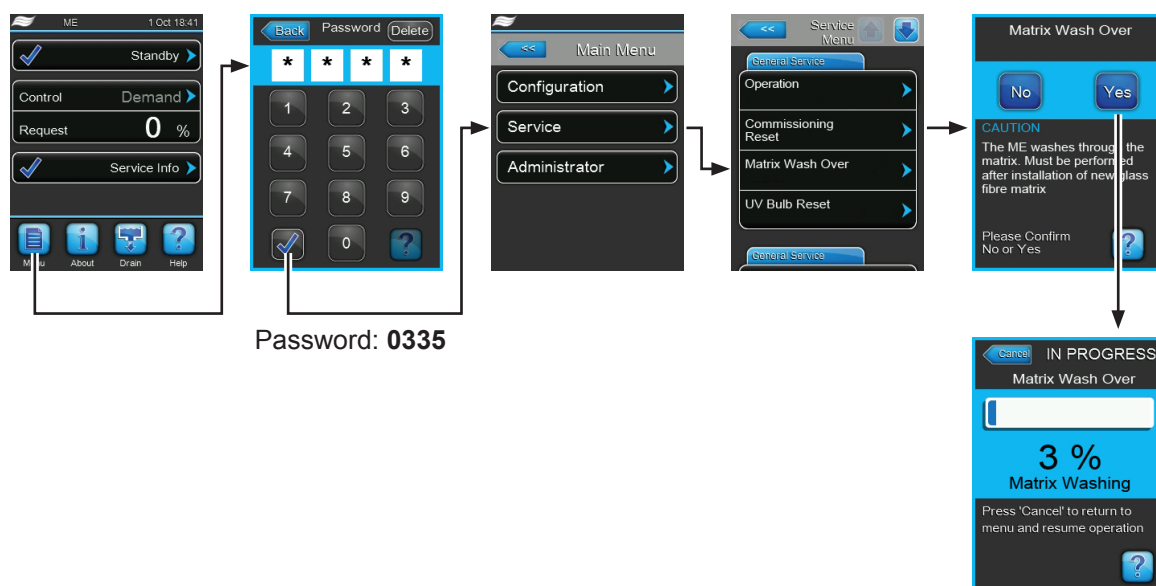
ME 1 Oct 18:41

Standby

Control Demand

Request 0 %

Service Info

Menu About Drain Help

Back Password Delete

* * * *

1 2 3
4 5 6
7 8 9
0

Password: **0335**

<< Main Menu

Configuration

Service

Administrator

<< Service Menu

General Service

Operation

Commissioning Reset

Matrix Wash Over

UV Bulb Reset

General Service

Matrix Wash Over

No Yes

CAUTION

The ME washes through the matrix. Must be performed after installation of new glass fibre matrix

Please Confirm No or Yes

Cancel IN PROGRESS

Matrix Wash Over

3 %

Matrix Washing

Press 'Cancel' to return to menu and resume operation